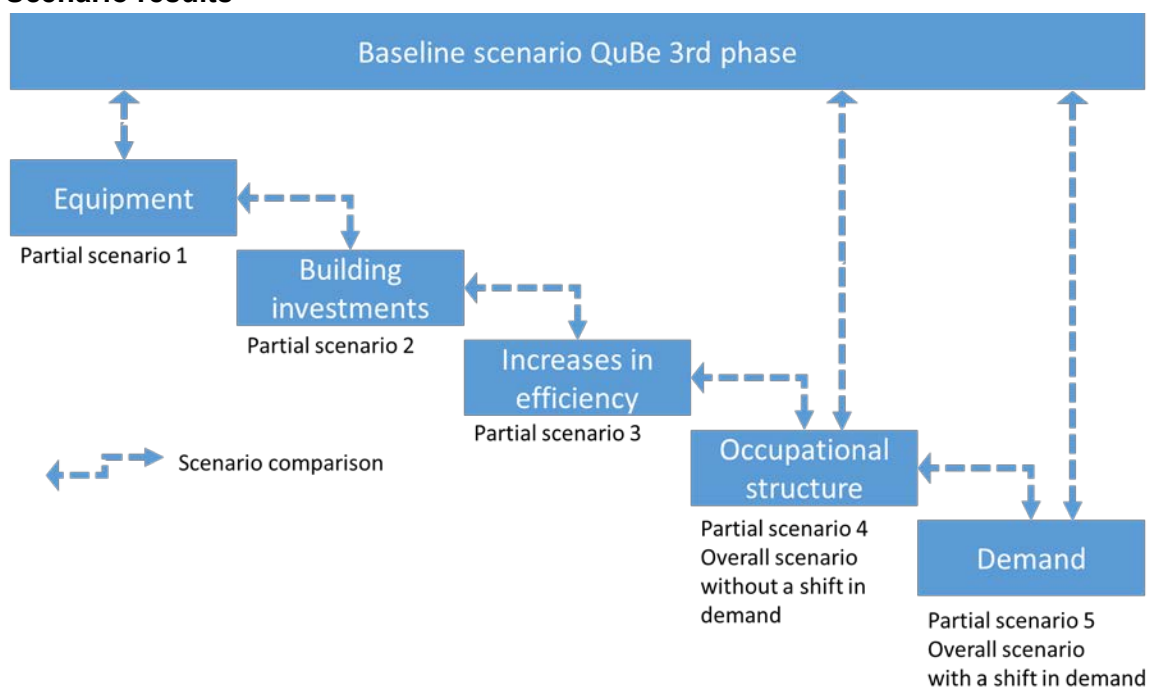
Scenario results

Baseline scenario QuBe 3rd phase

Equipment

Partial scenario 1

Building investments

Partial scenario 2

Increases in efficiency

Partial scenario 3

Scenario comparison

Occupational structure

Partial scenario 4
Overall scenario without a shift in demand

Demand

Partial scenario 5
Overall scenario with a shift in demand